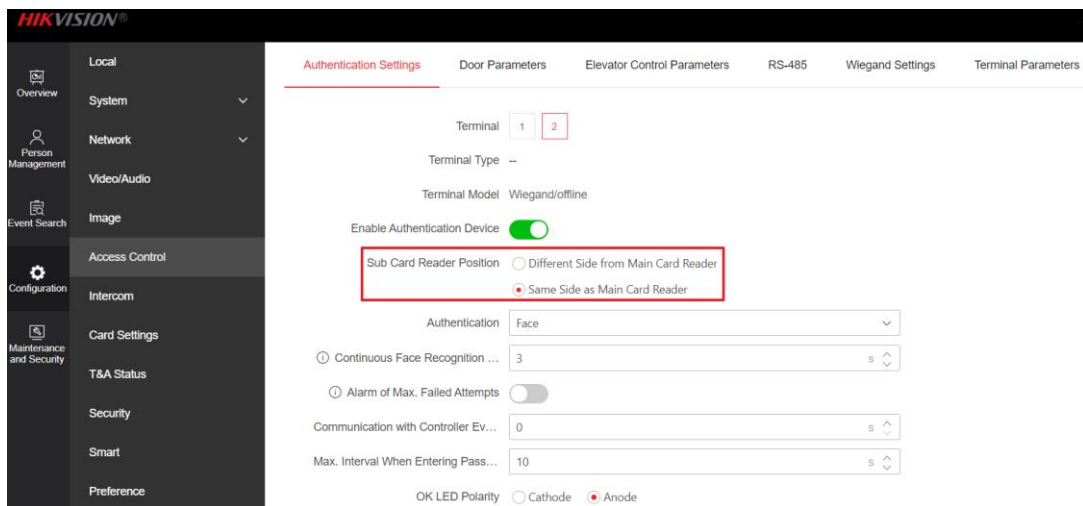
HIKVISION®

Overview

Person Management

Event Search

Configuration

Maintenance and Security

Local

System

Network

Video/Audio

Image

Access Control

Intercom

Card Settings

T&A Status

Security

Smart

Preference

Authentication Settings | Door Parameters | Elevator Control Parameters | RS-485 | Wiegand Settings | Terminal Parameters

Terminal 1 2

Terminal Type --

Terminal Model Wiegand/offline

Enable Authentication Device

Sub Card Reader Position Different Side from Main Card Reader

Same Side as Main Card Reader

Authentication Face

Continuous Face Recognition ... 3 s

Alarm of Max. Failed Attempts

Communication with Controller Ev... 0 s

Max. Interval When Entering Pass... 10 s

OK LED Polarity Cathode Anode